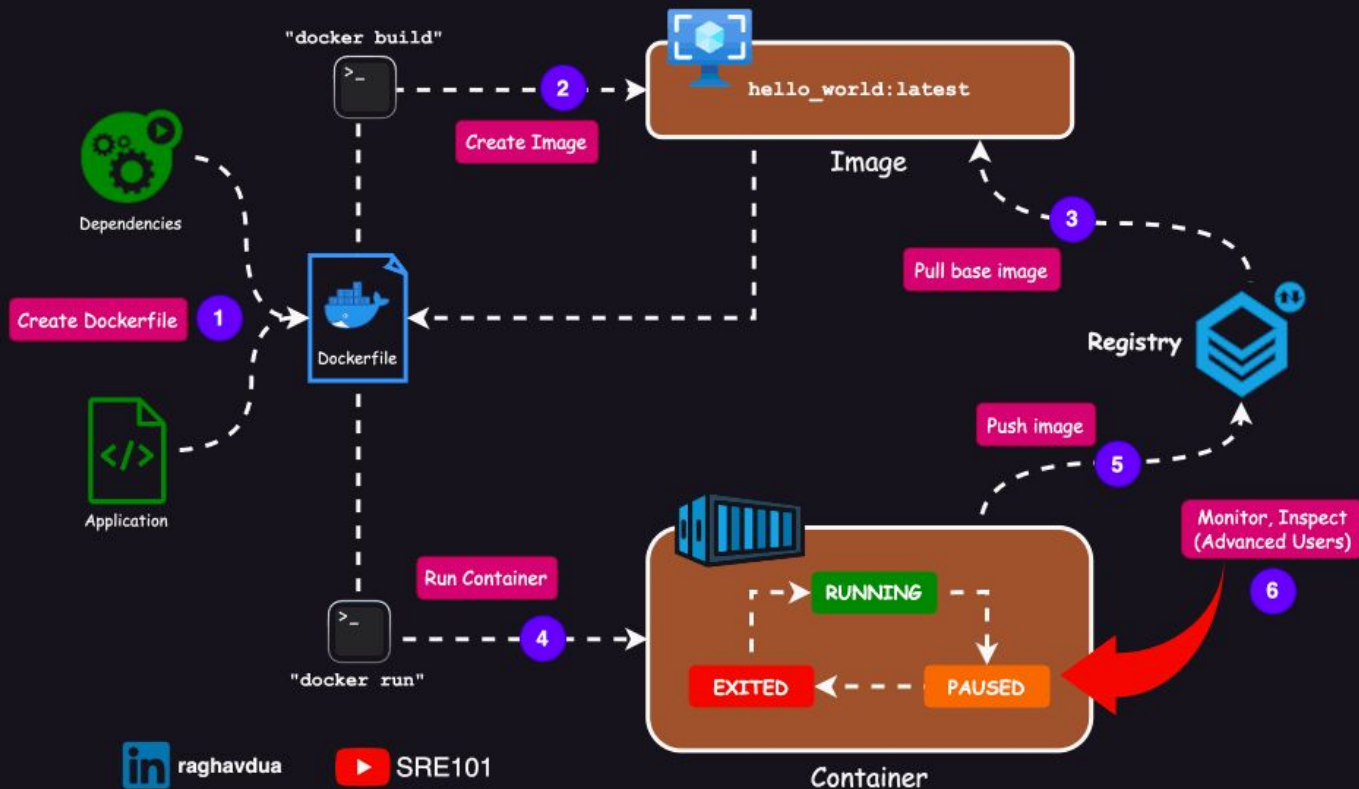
"docker build"

2

hello_world:latest

Create Image

Image

Dependencies

3

Pull base image

Create Dockerfile

1

Dockerfile

Registry

Push image

Application

5

Monitor, Inspect (Advanced Users)

Run Container

RUNNING

6

>_

4

"docker run"

EXITED

PAUSED

raghavdua

SRE101

Container